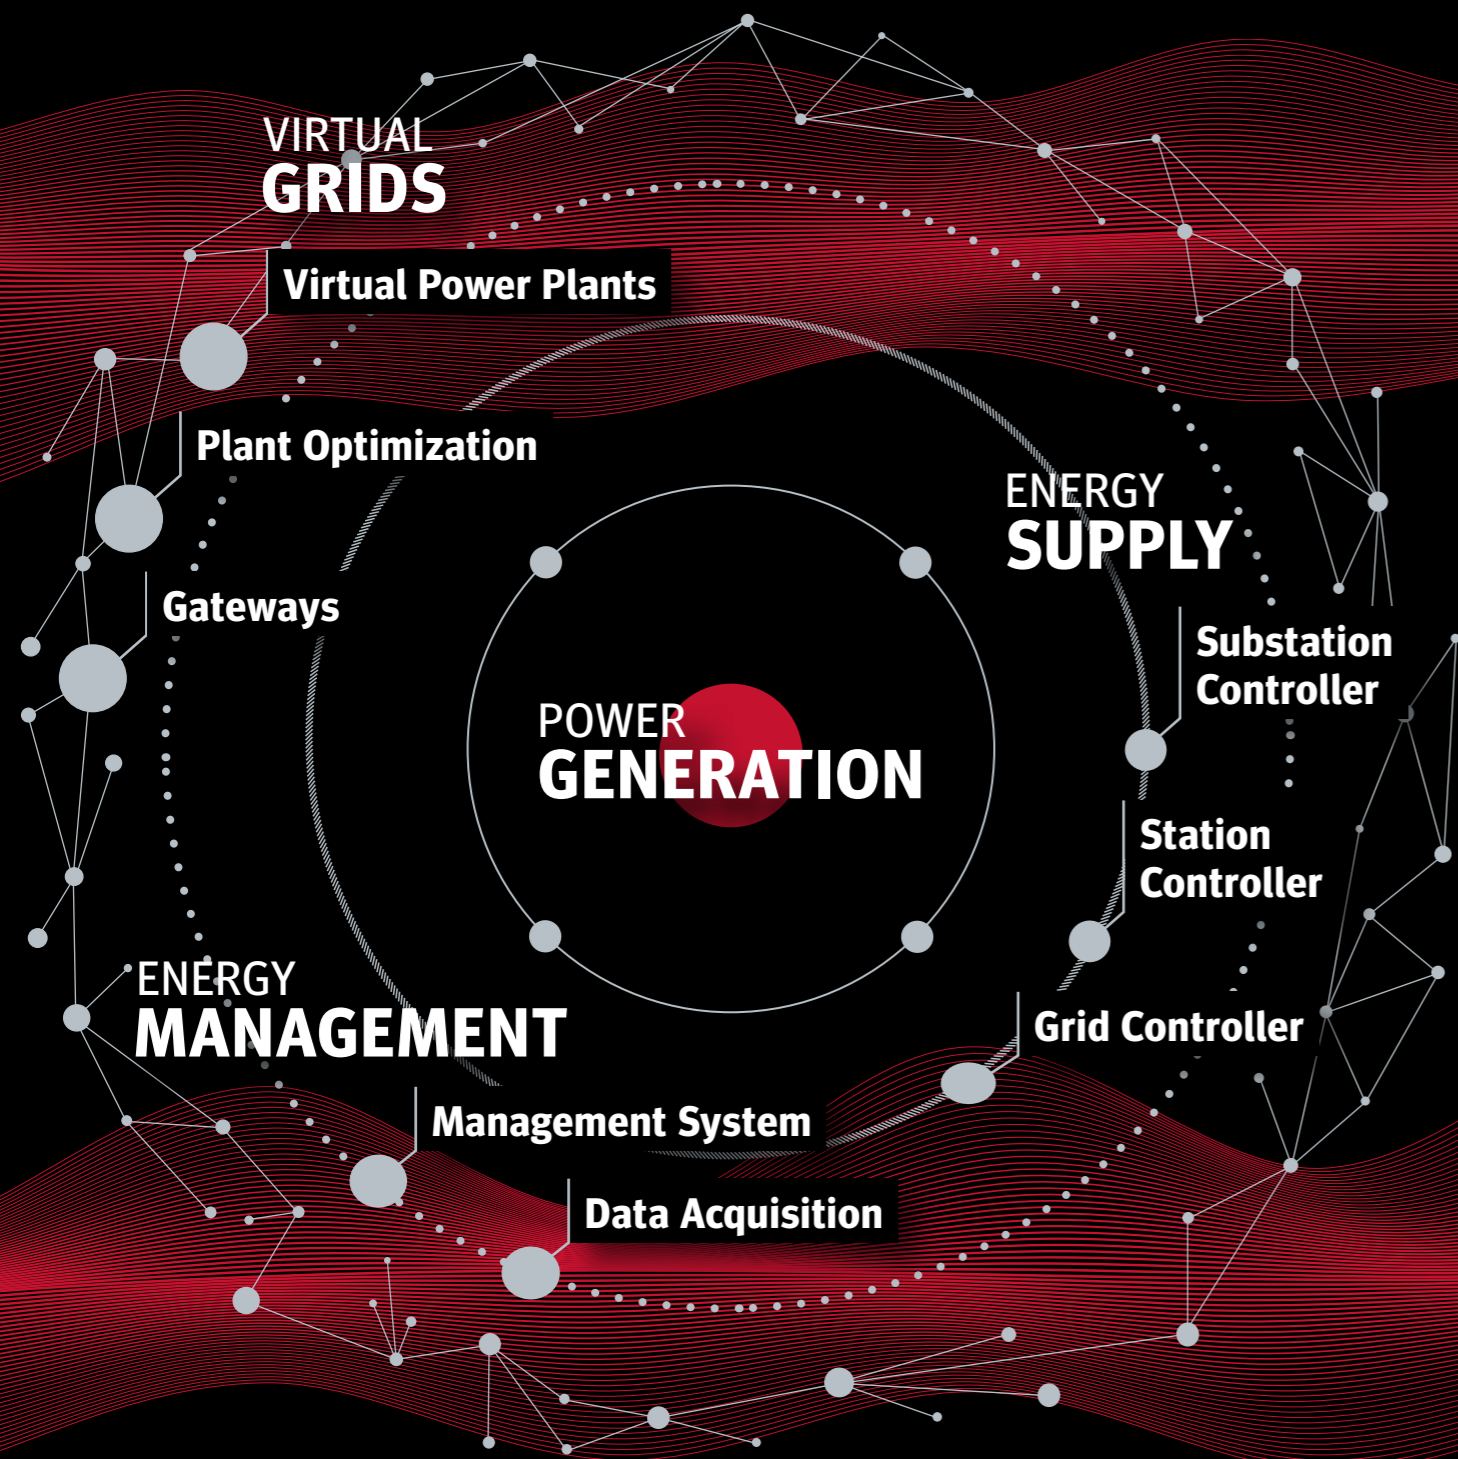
VIRTUAL
GRIDS

Virtual Power Plants

Plant Optimization

Gateways

ENERGY
SUPPLY

Substation Controller

POWER
GENERATION

Station Controller

ENERGY
MANAGEMENT

Grid Controller

Management System

Data Acquisition